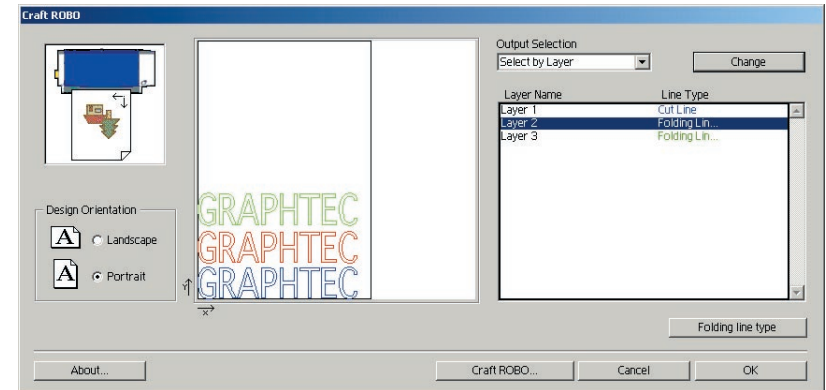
Craft ROBO

Output Selection
Select by Layer
Change

| Layer Name | Line Type |
|---|---|
| Layer 1 | Cut Line |
| Layer 2 | Folding Lin... |
| Layer 3 | Folding Lin... |

GRAPHTEC
GRAPHTEC
GRAPHTEC

y
x

Design Orientation
A Landscape
A Portrait

Folding line type

About...
Craft ROBO...
Cancel
OK